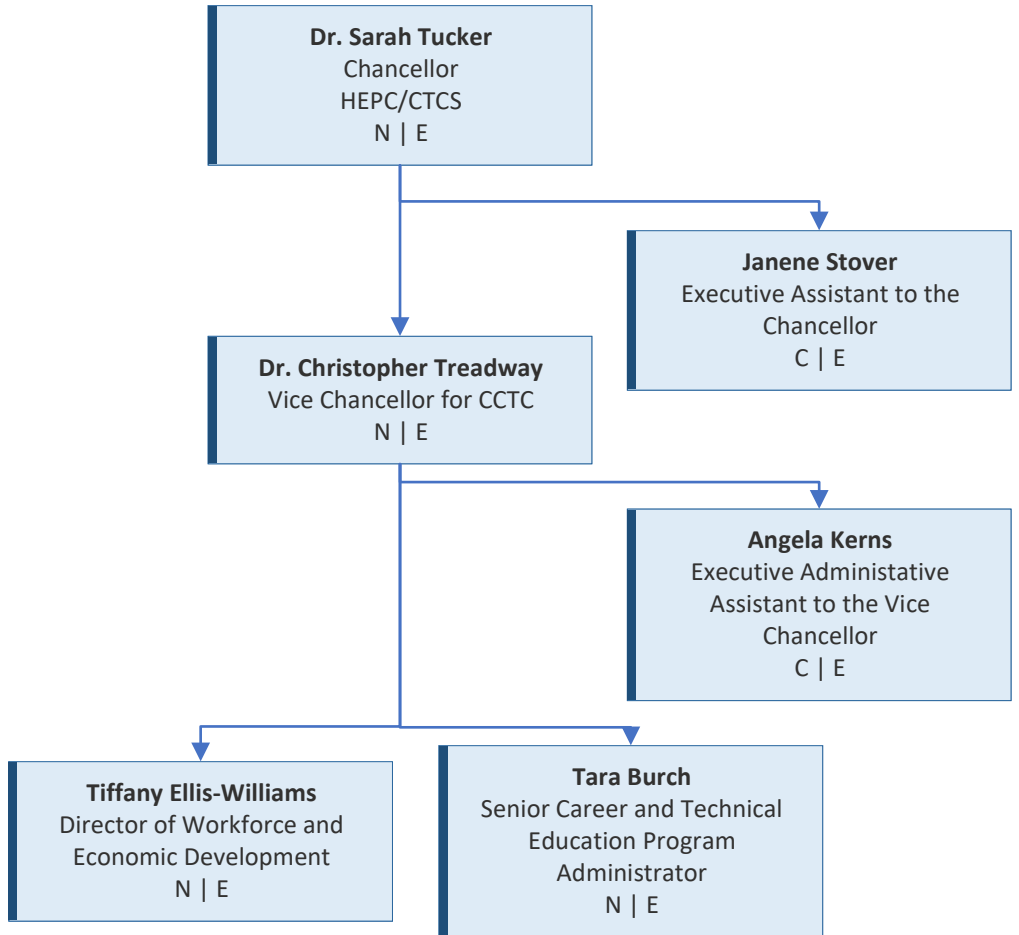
Dr. Sarah Tucker
Chancellor
HEPC/CTCS
N | E

Janene Stover
Executive Assistant to the Chancellor
C | E

Dr. Christopher Treadway
Vice Chancellor for CCTC
N | E

Angela Kerns
Executive Administative Assistant to the Vice Chancellor
C | E

Tiffany Ellis-Williams
Director of Workforce and Economic Development
N | E

Tara Burch
Senior Career and Technical Education Program Administrator
N | E